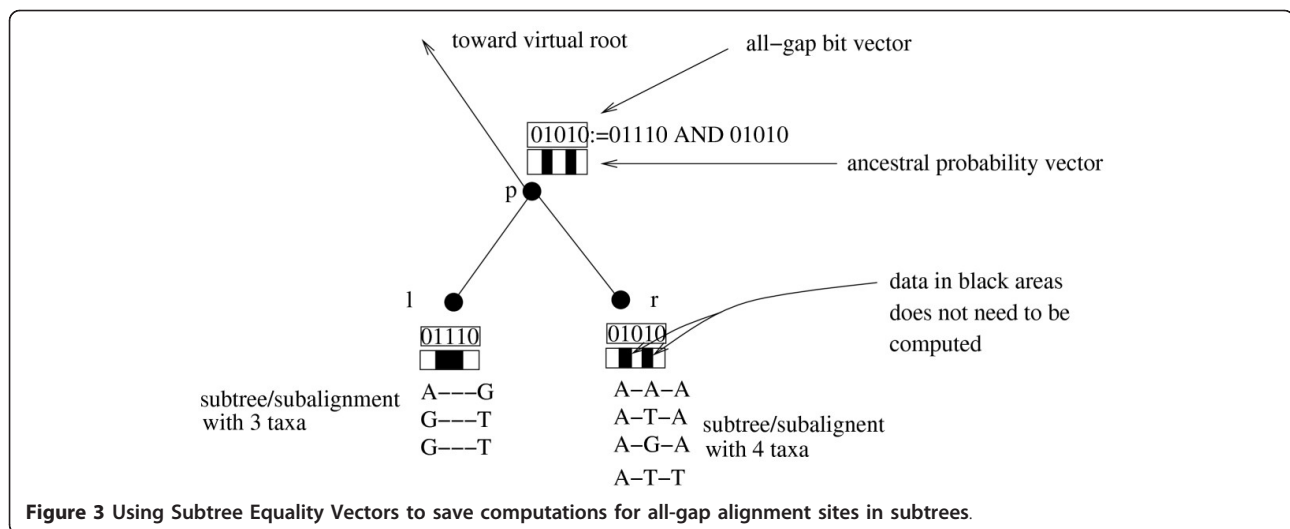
toward virtual root

all−gap bit vector

01010:=01110 AND 01010

ancestral probability vector

p

l

r

data in black areas does not need to be computed

01110

01010

subtree/subalignment with 3 taxa

A−−−G
G−−−T
G−−−T

A−A−A
A−T−A
A−G−A
A−T−T

subtree/subalignent with 4 taxa

**Figure 3** Using Subtree Equality Vectors to save computations for all-gap alignment sites in subtrees.